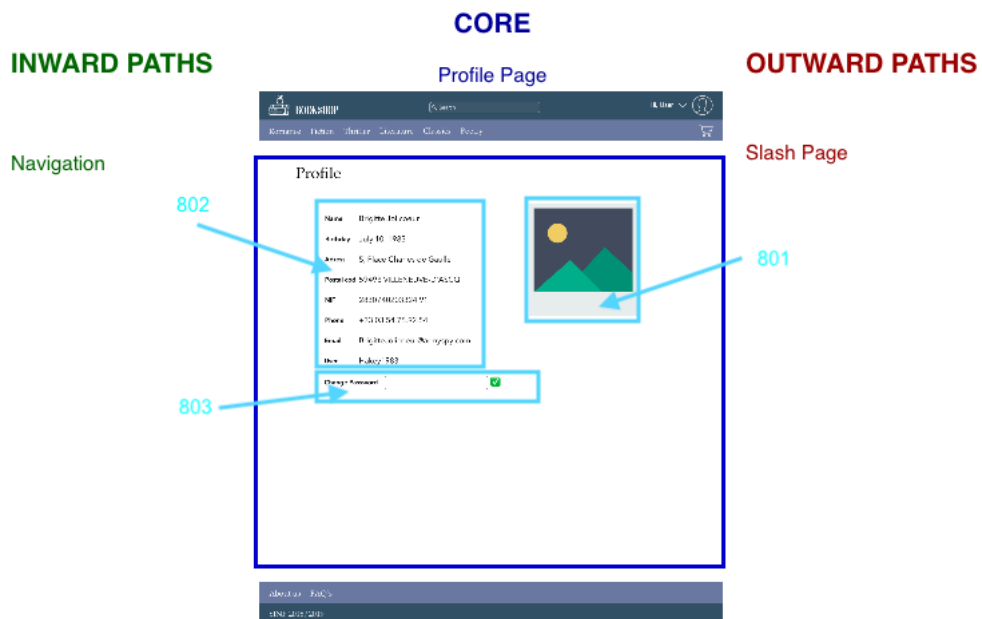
CORE

INWARD PATHS

Profile Page

OUTWARD PATHS

BOOKSHOP

Search

Hi, User

Romance Fiction Thriller Literature Classics Poetry

Navigation

Slash Page

Profile

802

Name Brigitte Tellowski

Birthday July 10 1983

Adress 5, Place Charles de Gaulle

Postalcode 59491 VILLENEUVE-D'ASCQ

NIF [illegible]

Phone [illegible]

Email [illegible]

User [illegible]

801

Change Password

803

About us FAQ's

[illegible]